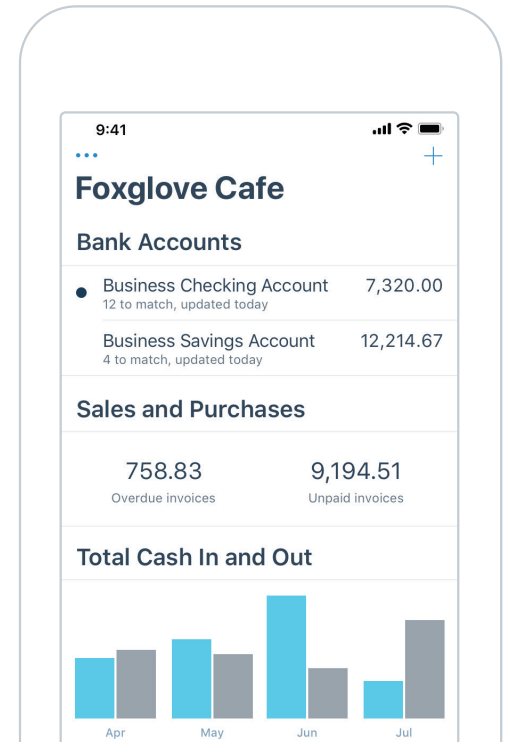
9:41

•••

+

Foxglove Cafe

Bank Accounts

Business Checking Account
12 to match, updated today
7,320.00

Business Savings Account
4 to match, updated today
12,214.67

Sales and Purchases

758.83
Overdue invoices

9,194.51
Unpaid invoices

Total Cash In and Out

Apr
May
Jun
Jul